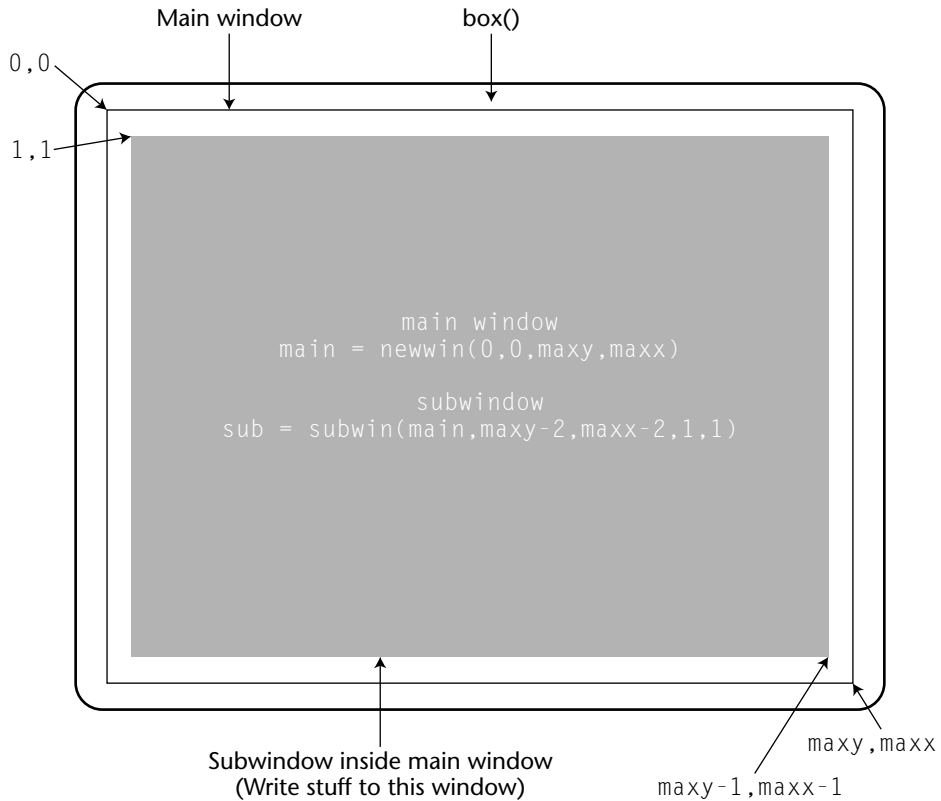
Main window

box()

0,0

1,1

main window
main = newwin(0,0,maxy,maxx)

subwindow
sub = subwin(main,maxy-2,maxx-2,1,1)

maxy,maxx

Subwindow inside main window
(Write stuff to this window)

maxy-1,maxx-1